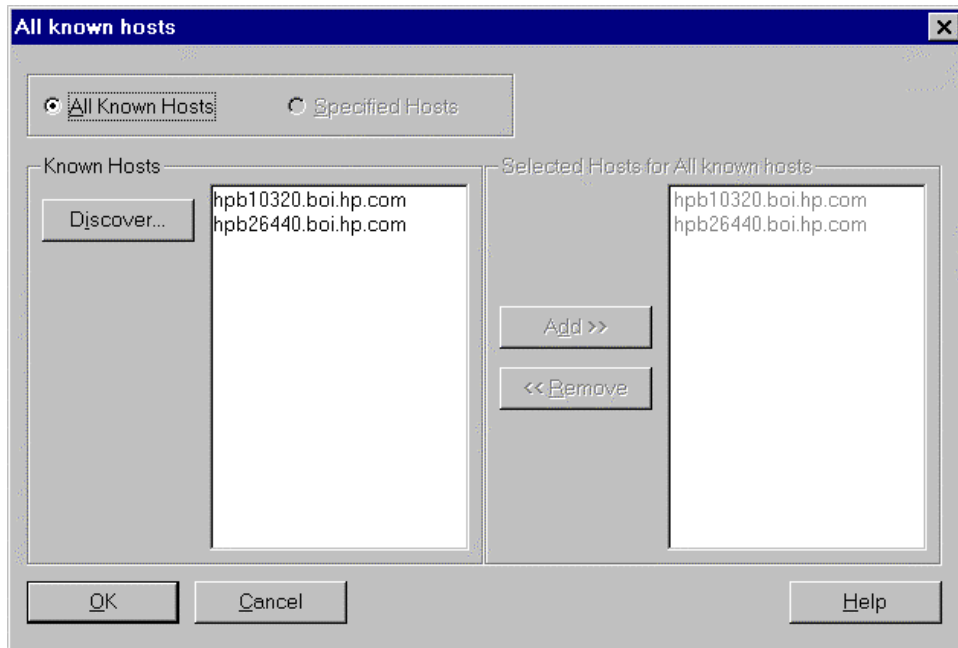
All known hosts

All Known Hosts

Specified Hosts

Known Hosts

Discover...

hpb10320.boi.hp.com
hpb26440.boi.hp.com

Selected Hosts for All known hosts

hpb10320.boi.hp.com
hpb26440.boi.hp.com

Add >>

<< Remove

OK

Cancel

Help